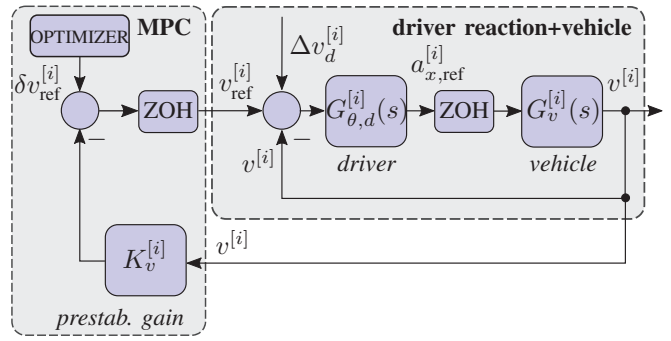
OPTIMIZER
MPC
$\delta v_{\mathrm{ref}}^{[i]}$
ZOH
$v_{\mathrm{ref}}^{[i]}$
driver reaction+vehicle
$\Delta v_{d}^{[i]}$
$a_{x,\mathrm{ref}}^{[i]}$
$G_{\theta,d}^{[i]}(s)$
ZOH
$G_{v}^{[i]}(s)$
$v^{[i]}$
$-$
$v^{[i]}$
$-$
driver
vehicle
$v^{[i]}$
$K_{v}^{[i]}$
prestab. gain